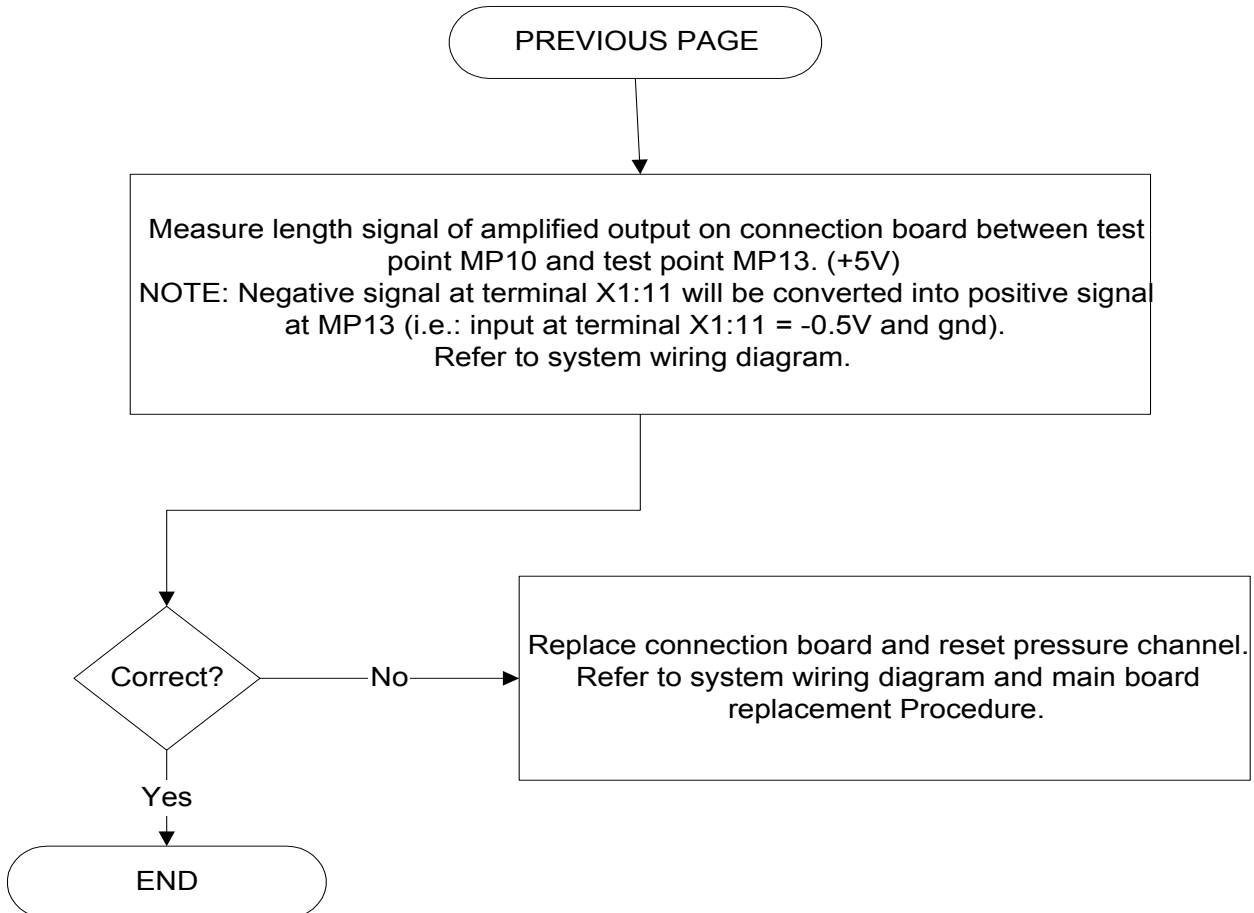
PREVIOUS PAGE

Measure length signal of amplified output on connection board between test point MP10 and test point MP13. (+5V)
NOTE: Negative signal at terminal X1:11 will be converted into positive signal at MP13 (i.e.: input at terminal X1:11 = -0.5V and gnd).
Refer to system wiring diagram.

Correct?

No

Replace connection board and reset pressure channel. Refer to system wiring diagram and main board replacement Procedure.

Yes

END